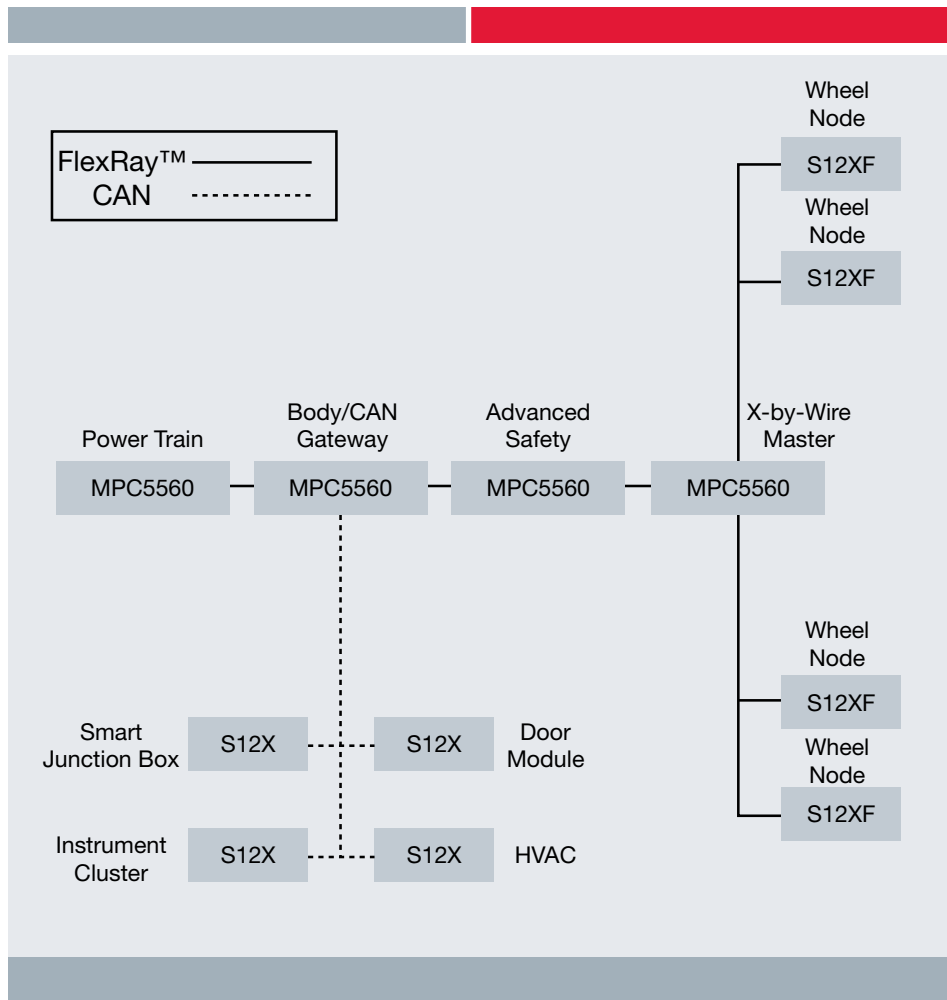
FlexRay™
CAN

Wheel Node
S12XF

Wheel Node
S12XF

Power Train
MPC5560

Body/CAN Gateway
MPC5560

Advanced Safety
MPC5560

X-by-Wire Master
MPC5560

Wheel Node
S12XF

Wheel Node
S12XF

Smart Junction Box
S12X

S12X
Door Module

Instrument Cluster
S12X

S12X
HVAC